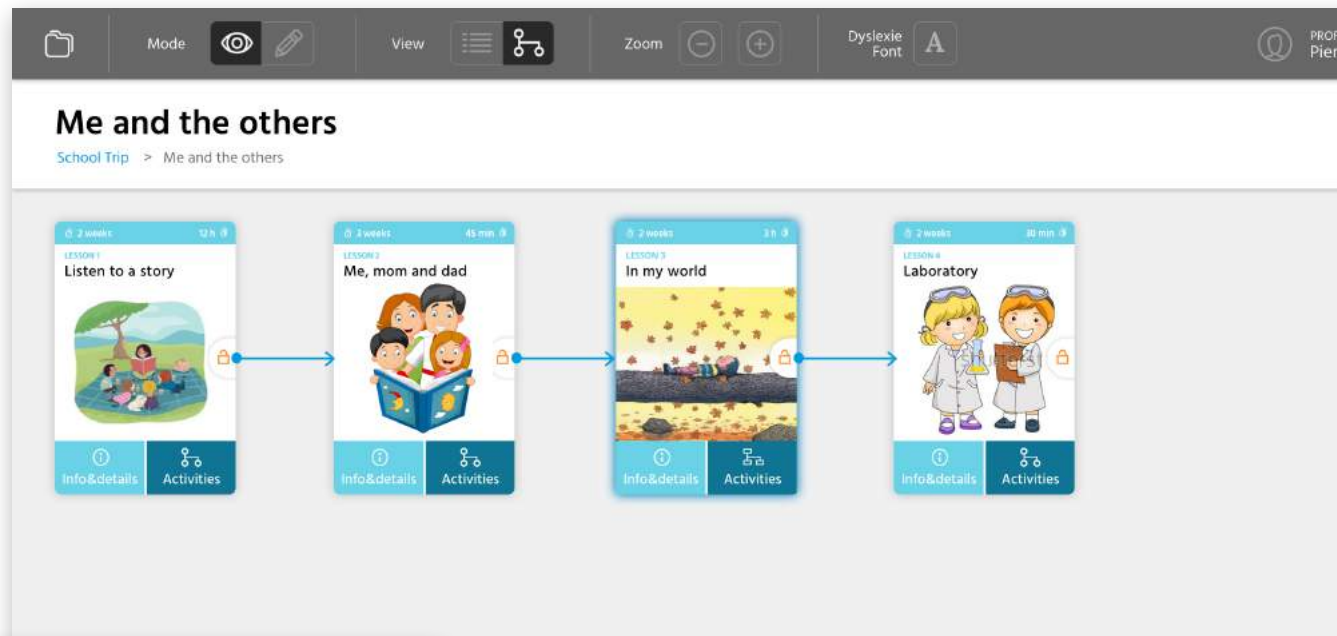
Mode View Zoom Dyslexie Font A PROF Pier

Me and the others

School Trip > Me and the others

2 weeks 12 h
LESSON 1
Listen to a story
Info&details Activities

2 weeks 45 min
LESSON 2
Me, mom and dad
Info&details Activities

2 weeks 3 h
LESSON 3
In my world
Info&details Activities

2 weeks 30 min
LESSON 4
Laboratory
Info&details Activities